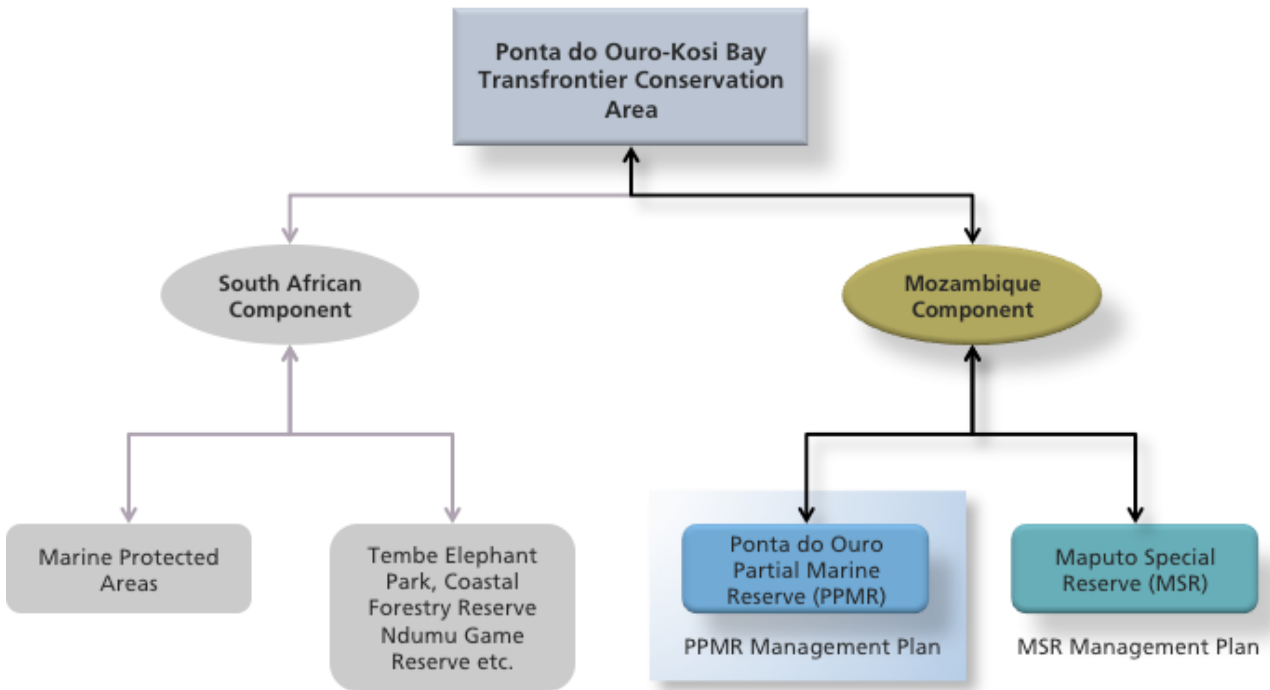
Ponta do Ouro-Kosi Bay Transfrontier Conservation Area

South African Component

Mozambique Component

Marine Protected Areas

Tembe Elephant Park, Coastal Forestry Reserve Ndumu Game Reserve etc.

Ponta do Ouro Partial Marine Reserve (PPMR)

PPMR Management Plan

Maputo Special Reserve (MSR)

MSR Management Plan